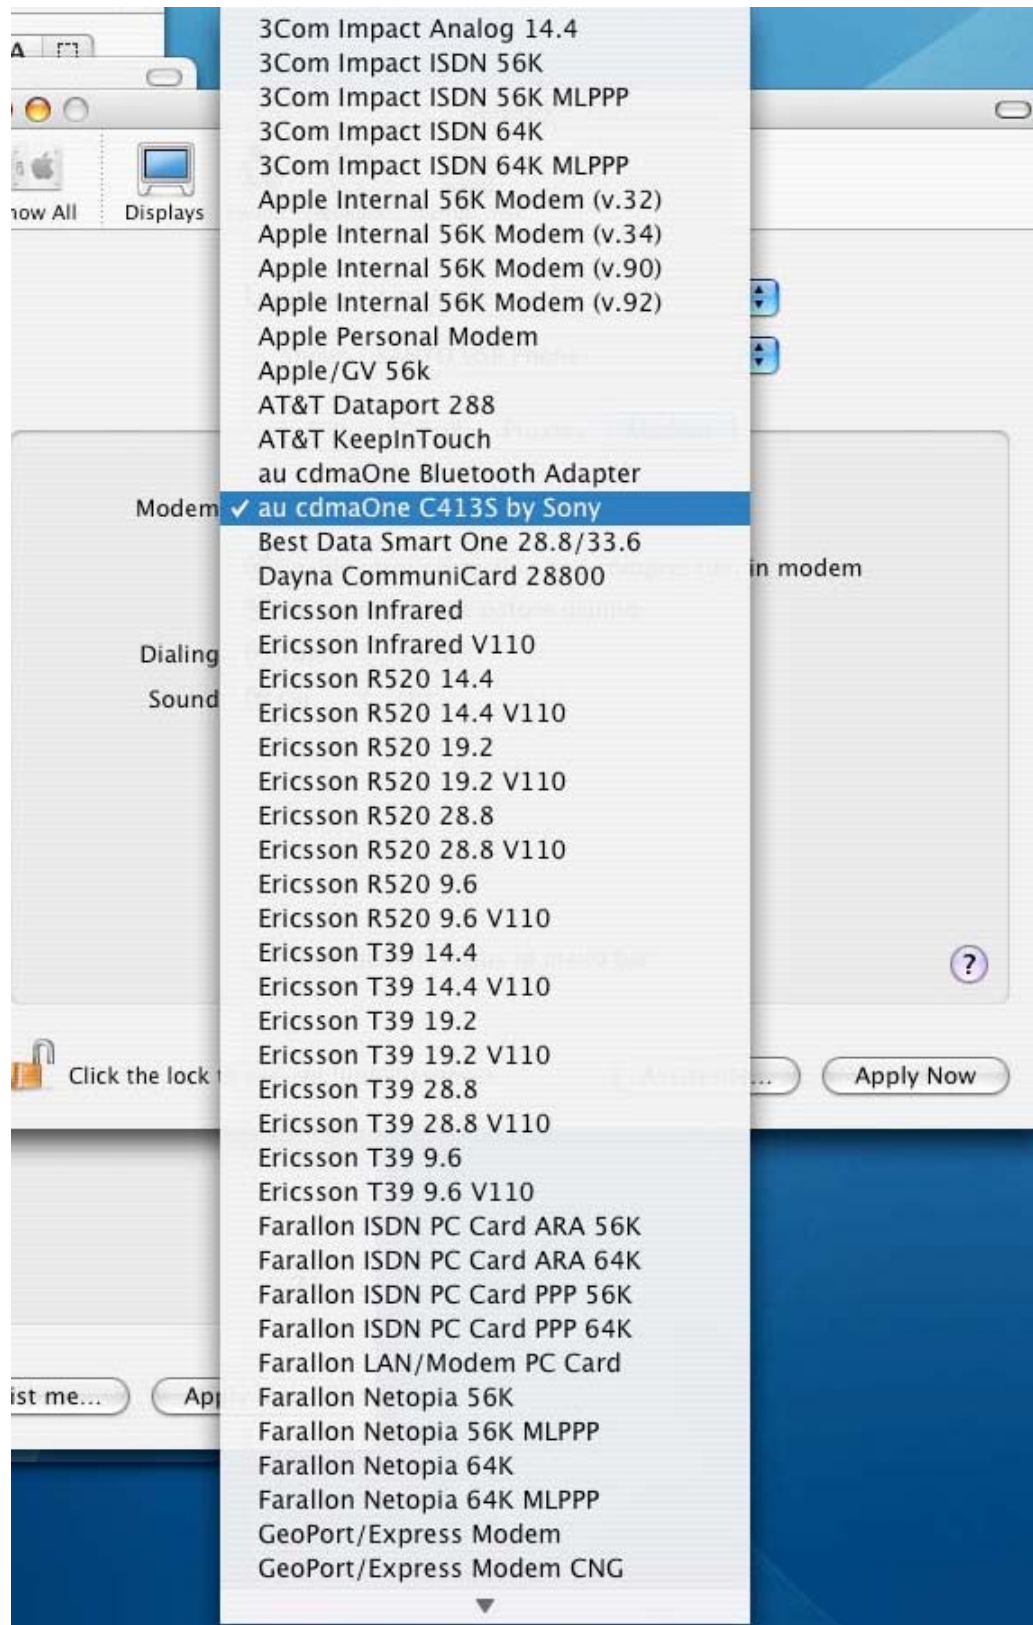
how All

Displays

Modem

Dialing

Sound

in modem

Click the lock

Apply Now

ist me...

App

3Com Impact Analog 14.4
3Com Impact ISDN 56K
3Com Impact ISDN 56K MLPPP
3Com Impact ISDN 64K
3Com Impact ISDN 64K MLPPP
Apple Internal 56K Modem (v.32)
Apple Internal 56K Modem (v.34)
Apple Internal 56K Modem (v.90)
Apple Internal 56K Modem (v.92)
Apple Personal Modem
Apple/GV 56k
AT&T Dataport 288
AT&T KeepInTouch
au cdmaOne Bluetooth Adapter
✓ au cdmaOne C413S by Sony
Best Data Smart One 28.8/33.6
Dayna CommuniCard 28800
Ericsson Infrared
Ericsson Infrared V110
Ericsson R520 14.4
Ericsson R520 14.4 V110
Ericsson R520 19.2
Ericsson R520 19.2 V110
Ericsson R520 28.8
Ericsson R520 28.8 V110
Ericsson R520 9.6
Ericsson R520 9.6 V110
Ericsson T39 14.4
Ericsson T39 14.4 V110
Ericsson T39 19.2
Ericsson T39 19.2 V110
Ericsson T39 28.8
Ericsson T39 28.8 V110
Ericsson T39 9.6
Ericsson T39 9.6 V110
Farallon ISDN PC Card ARA 56K
Farallon ISDN PC Card ARA 64K
Farallon ISDN PC Card PPP 56K
Farallon ISDN PC Card PPP 64K
Farallon LAN/Modem PC Card
Farallon Netopia 56K
Farallon Netopia 56K MLPPP
Farallon Netopia 64K
Farallon Netopia 64K MLPPP
GeoPort/Express Modem
GeoPort/Express Modem CNG